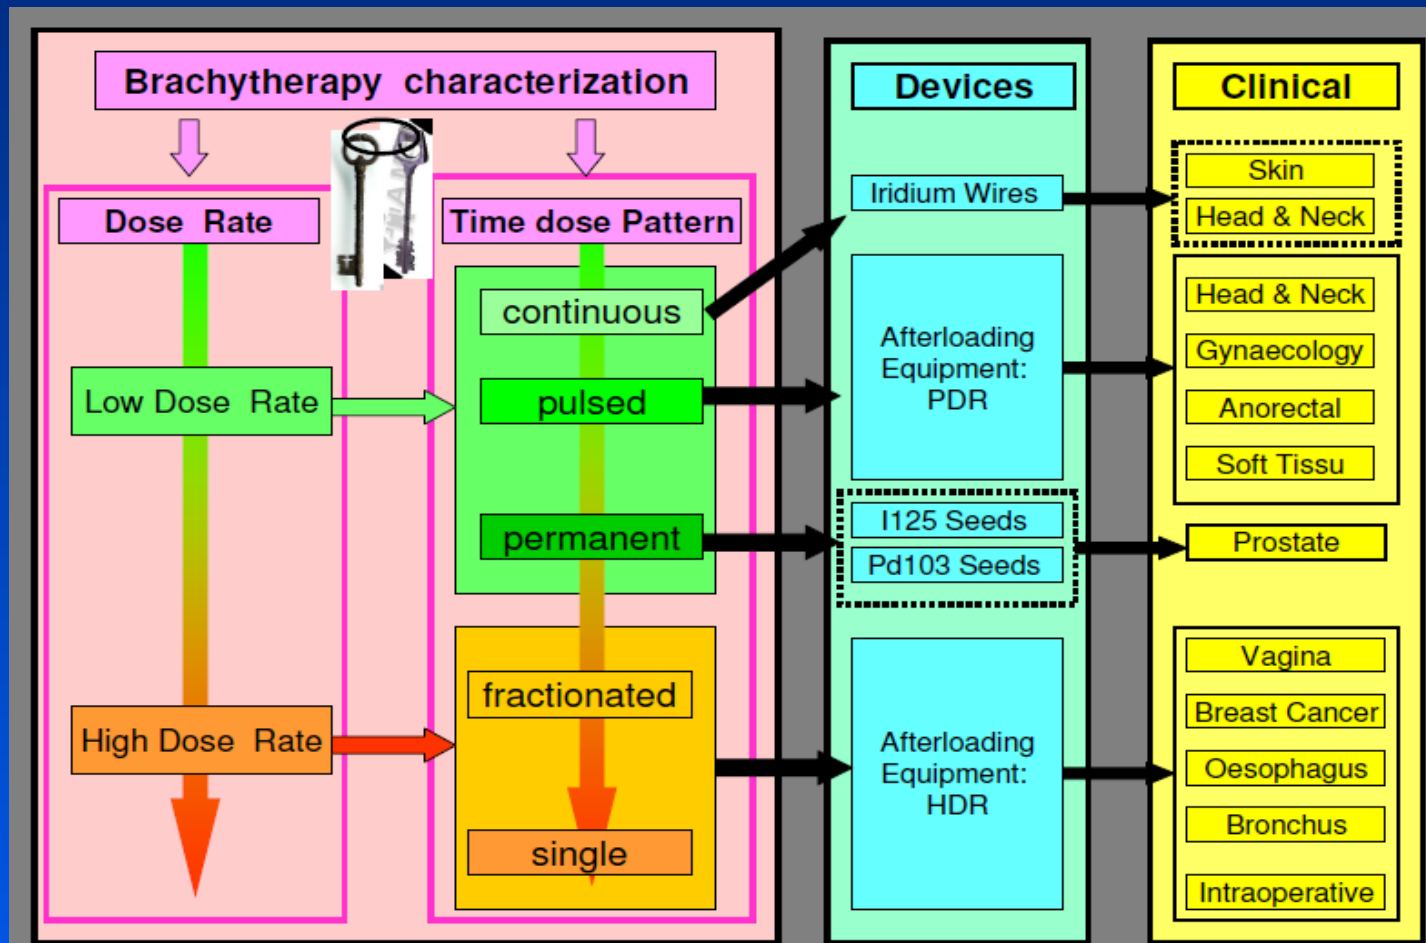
Brachytherapy characterization

Dose Rate

Low Dose Rate

High Dose Rate

Time dose Pattern

continuous

pulsed

permanent

fractionated

single

Devices

Iridium Wires

Afterloading Equipment: PDR

I125 Seeds

Pd103 Seeds

Afterloading Equipment: HDR

Clinical

Skin

Head & Neck

Head & Neck

Gynaecology

Anorectal

Soft Tissu

Prostate

Vagina

Breast Cancer

Oesophagus

Bronchus

Intraoperative